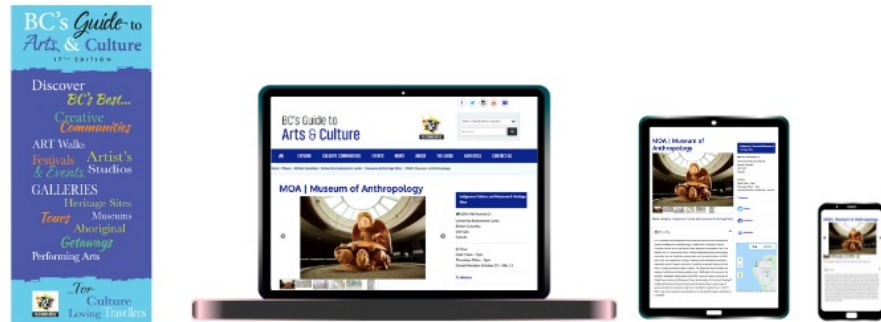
BC's Guide to Arts & Culture
17TH EDITION

Discover BC's Best...
Creative Communities
ART Walks
Festivals & Events
Artist's Studios
GALLERIES
Heritage Sites
Tours
Museums
Aboriginal
Getaways
Performing Arts

...For Culture Loving Travellers

BC's Guide to Arts & Culture

EXPLORE
CREATIVE COMMUNITIES
EVENTS
MAPS
ABOUT
THE GUIDE
ADVERTISE
CONTACT US

MOA | Museum of Anthropology

MOA | Museum of Anthropology

MOA | Museum of Anthropology